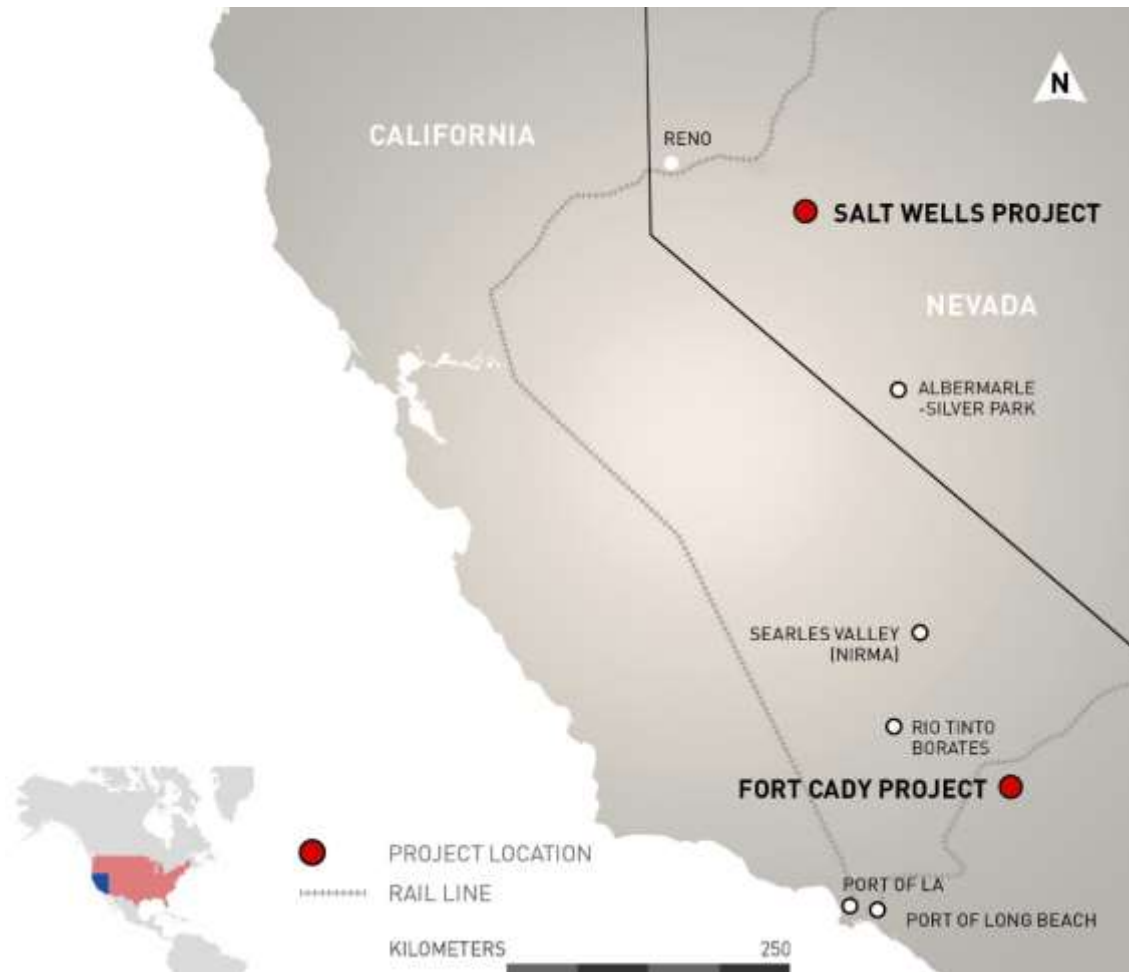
N

CALIFORNIA

RENO

SALT WELLS PROJECT

NEVADA

ALBERMARLE -SILVER PARK

SEARLES VALLEY (NIRMA)

RIO TINTO BORATES

FORT CADY PROJECT

PROJECT LOCATION

RAIL LINE

PORT OF LA

PORT OF LONG BEACH

KILOMETERS

250